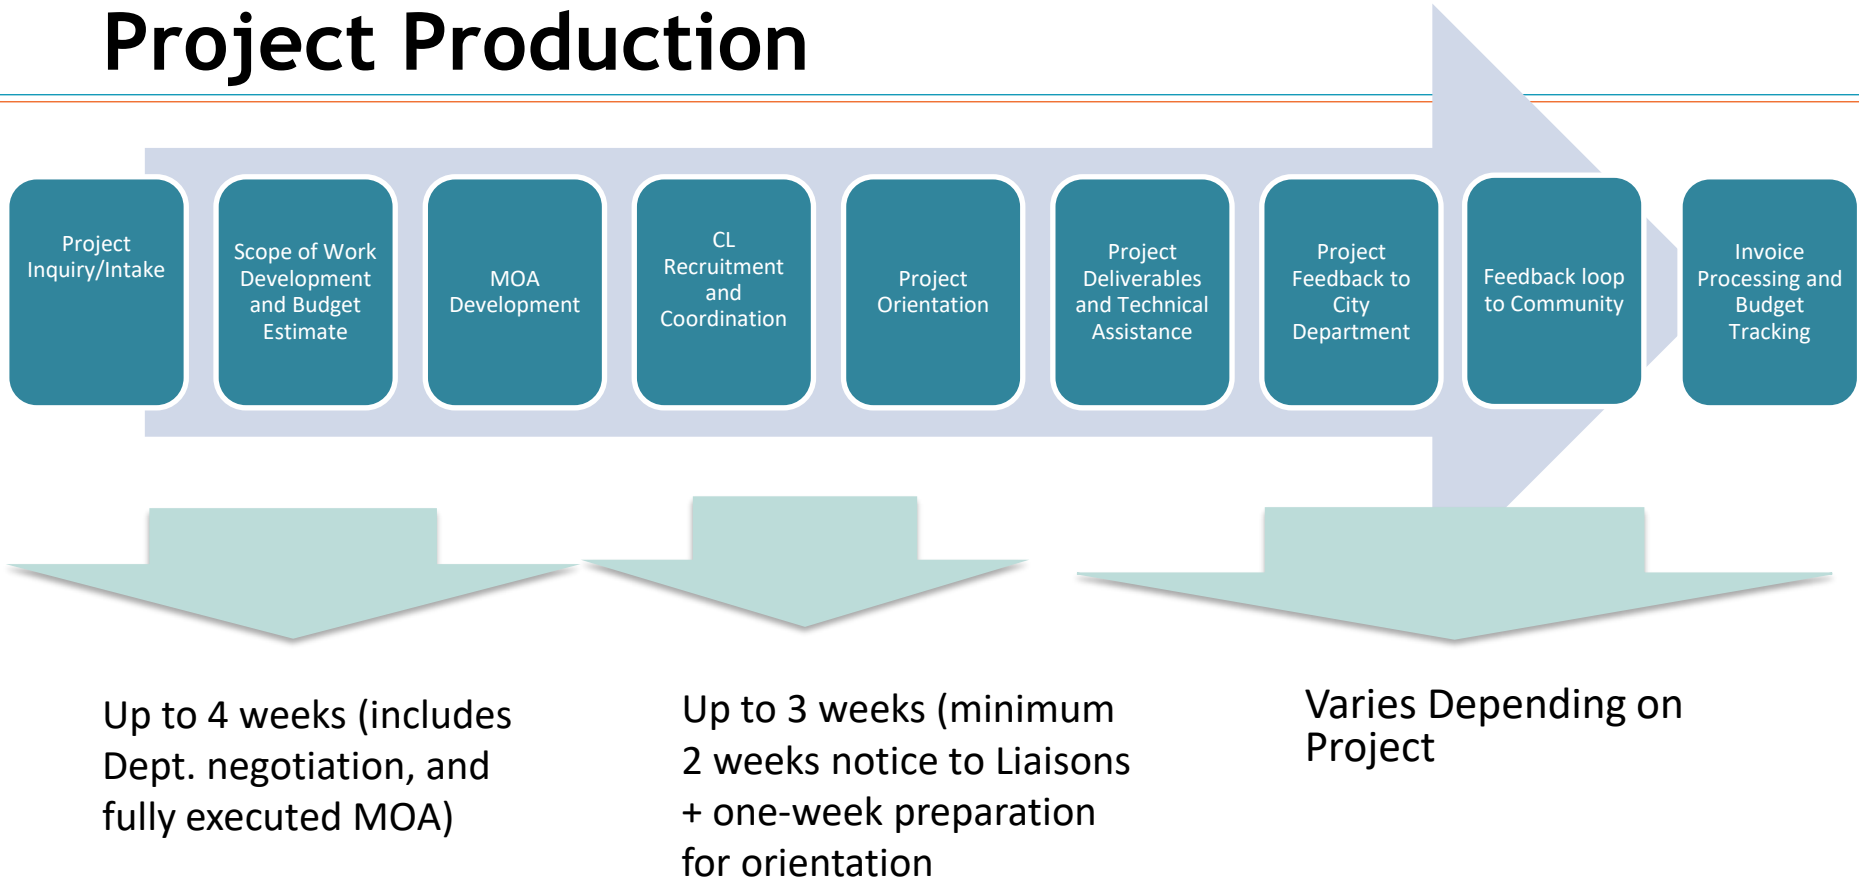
Project Production

Project Inquiry/Intake

Scope of Work Development and Budget Estimate

MOA Development

CL Recruitment and Coordination

Project Orientation

Project Deliverables and Technical Assistance

Project Feedback to City Department

Feedback loop to Community

Invoice Processing and Budget Tracking

Up to 4 weeks (includes Dept. negotiation, and fully executed MOA)

Up to 3 weeks (minimum 2 weeks notice to Liaisons + one-week preparation for orientation

Varies Depending on Project